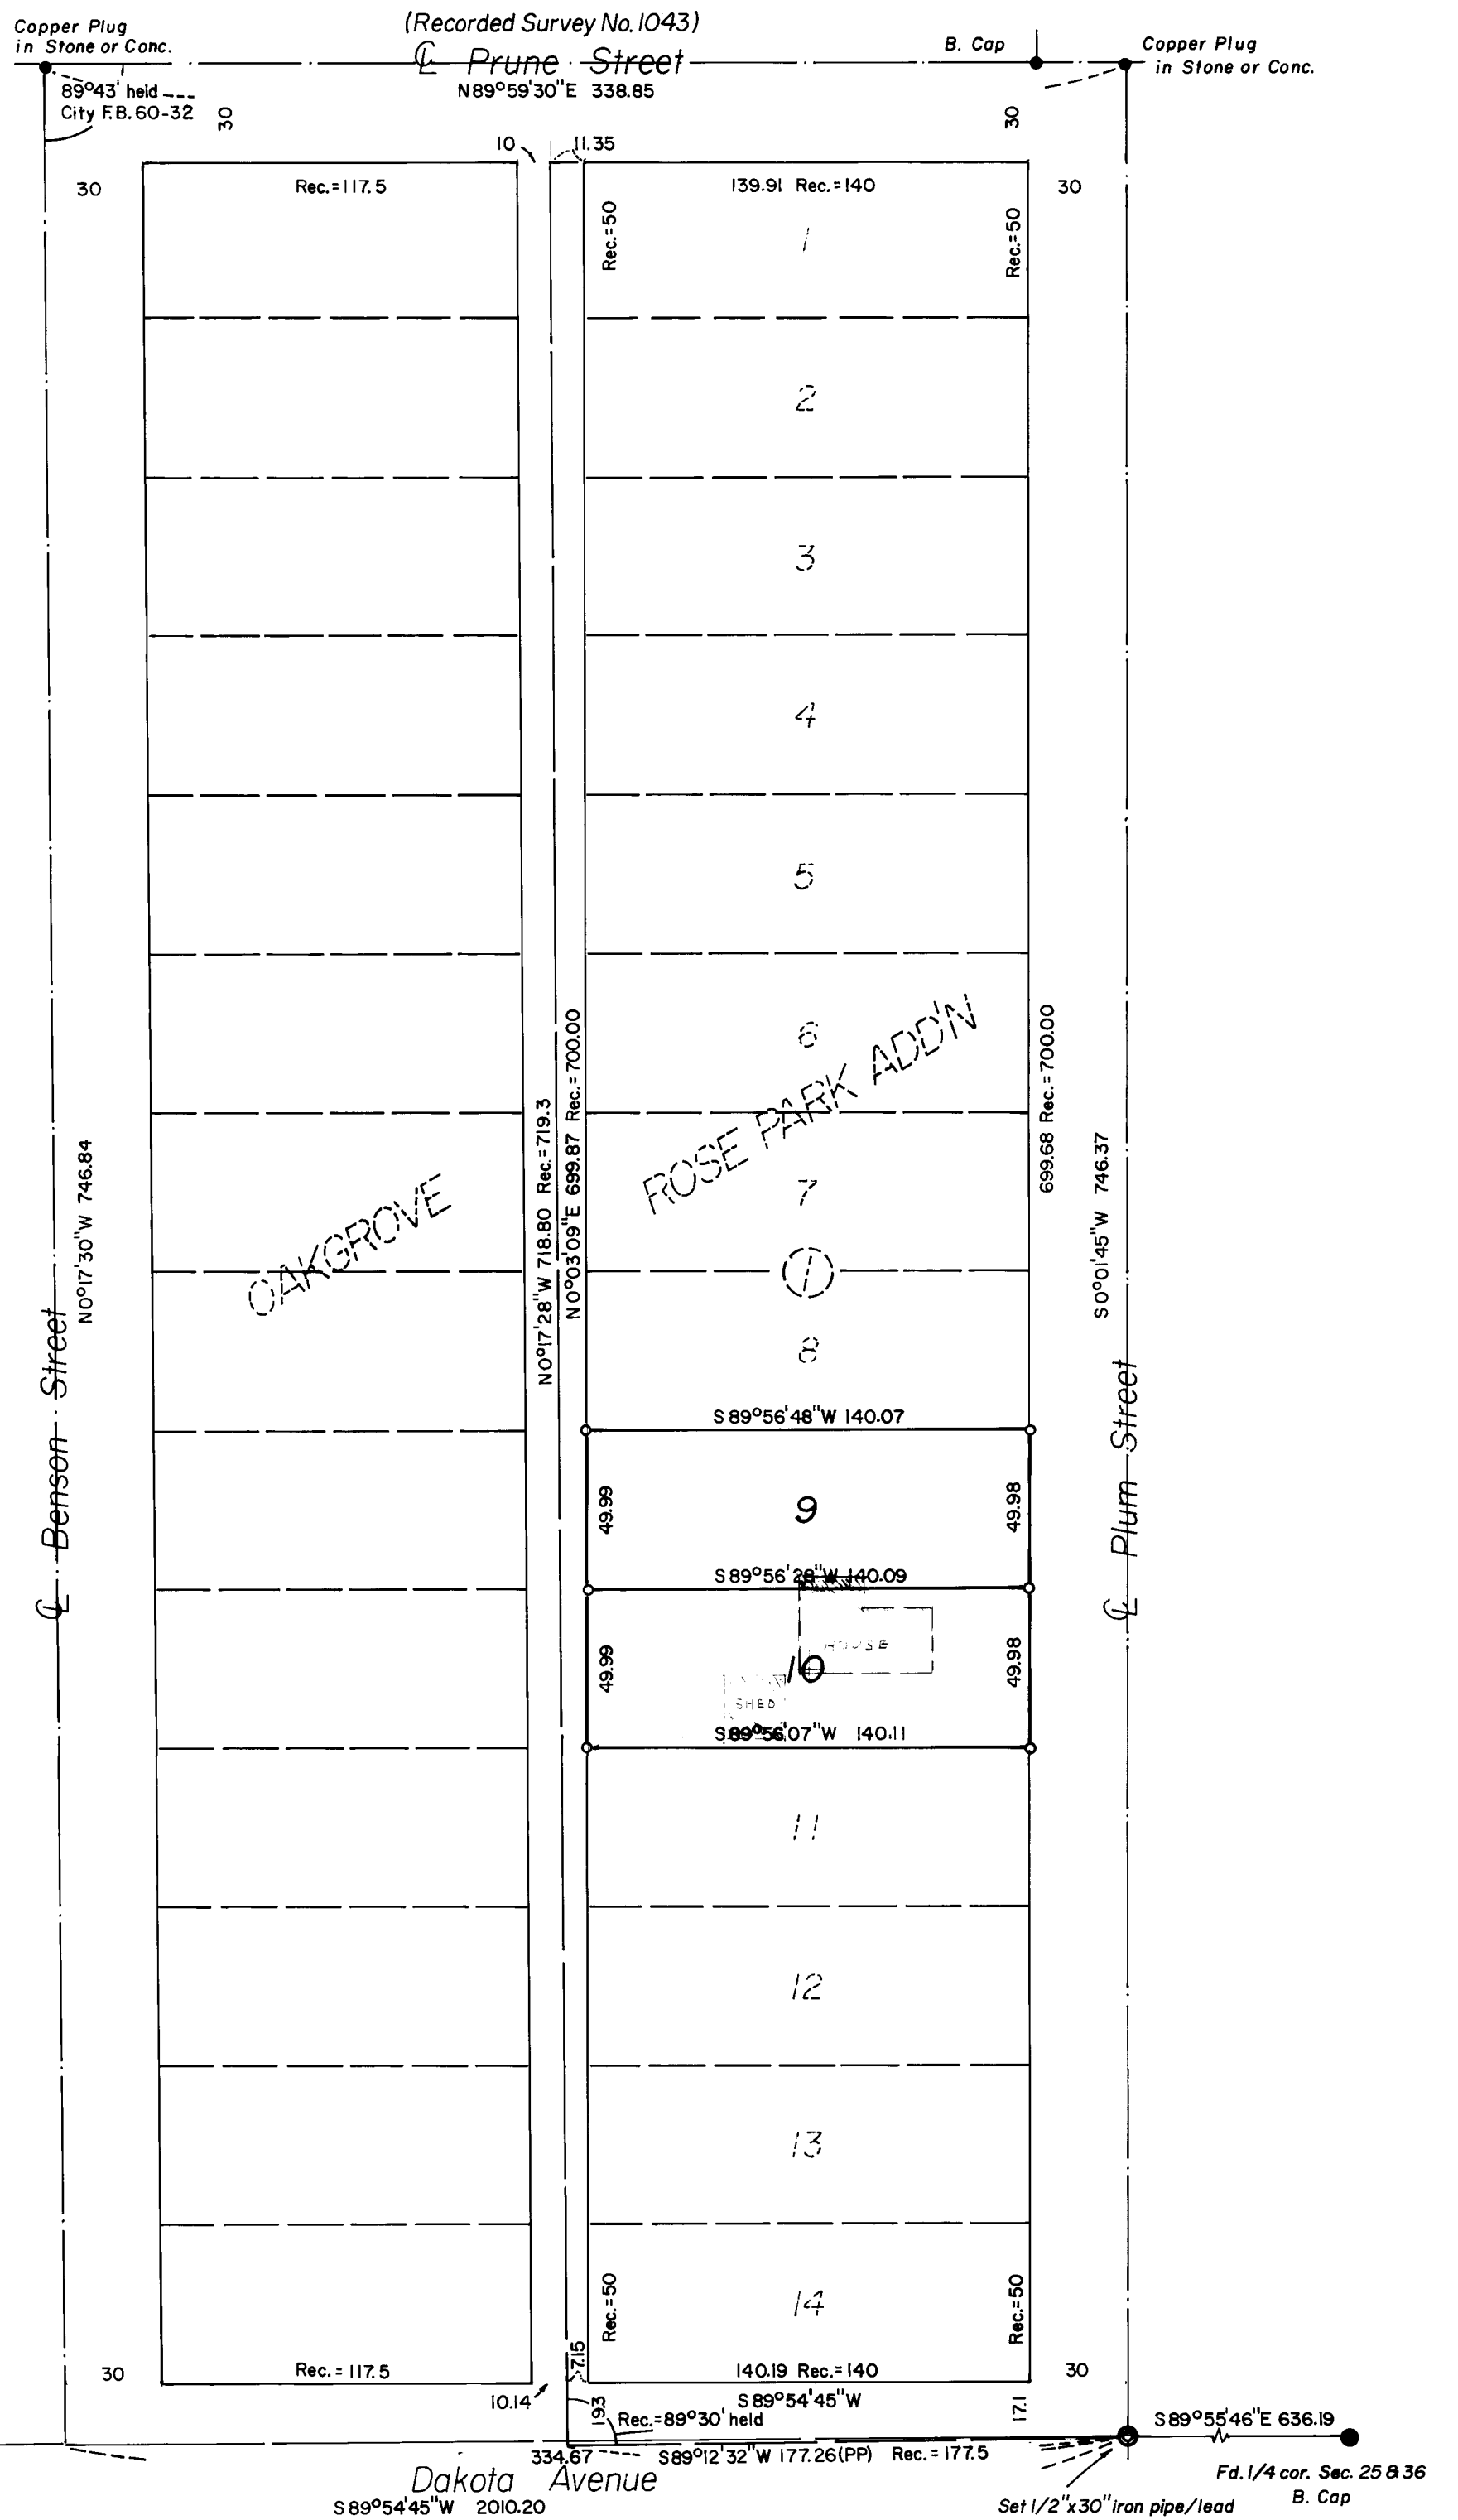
Copper Plug in Stone or Conc.

(Recorded Survey No. 1043)

℄ Prune Street

N89°59'30"E 338.85

B. Cap

Copper Plug in Stone or Conc.

89°43' held
City F.B. 60-32

30

30

10

11.35

30

Rec. = 117.5

139.91 Rec. = 140

30

Rec.=50

Rec.=50

1

2

3

4

5

6

ROSE PARK ADD'N

Rec. = 700.00

699.68 Rec. = 700.00

7

OAKGROVE

N0°17'30"W 746.84

N0°17'28"W 718.80 Rec. = 719.3

N0°03'09"E 699.87

S0°01'45"W 746.37

①

8

℄ Benson Street

S 89°56'48"W 140.07

℄ Plum Street

9

49.99

49.98

S 89°56'28"W 140.09

HOUSE

10

49.99

49.98

SHED

S 89°56'07"W 140.11

11

12

13

14

Rec.=50

Rec.=50

7.15

30

Rec. = 117.5

140.19 Rec. = 140

30

10.14

1.93

S 89°54'45"W

17.1

S 89°55'46"E 636.19

Rec. = 89°30' held

334.67

S 89°12'32"W 177.26(PP)

Rec. = 177.5

Dakota Avenue

Fd. 1/4 cor. Sec. 25 & 36
B. Cap

S 89°54'45"W 2010.20

Set 1/2"x30" iron pipe/lead